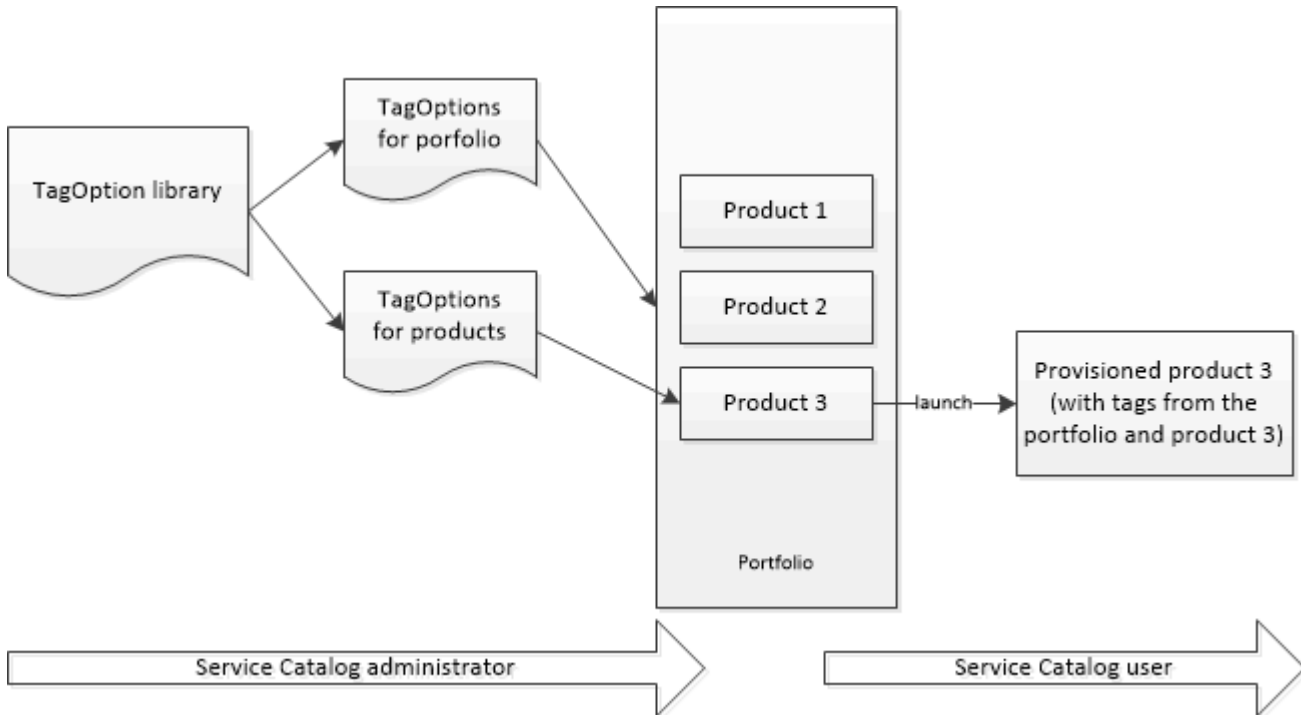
TagOption library

TagOptions for porfolio

TagOptions for products

Product 1

Product 2

Product 3

Portfolio

launch

Provisioned product 3 (with tags from the portfolio and product 3)

Service Catalog administrator

Service Catalog user